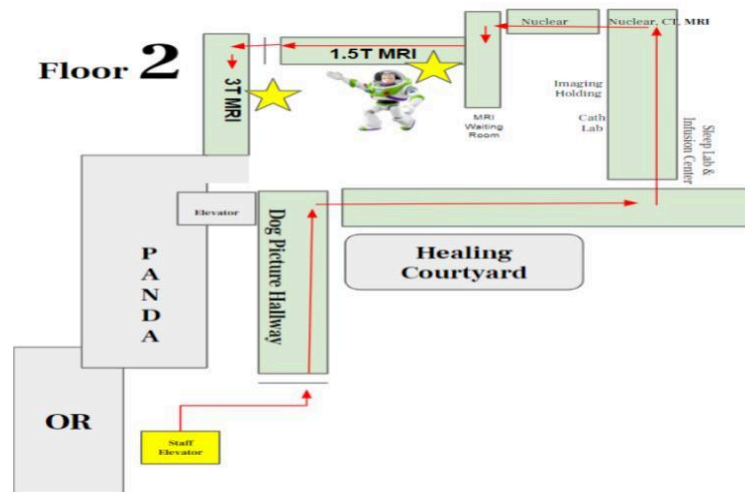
Floor 2

3T MRI

1.5T MRI

MRI Waiting Room

Nuclear

Nuclear, CT, MRI

Imaging Holding

Cath Lab

Sleep Lab & Infusion Center

Elevator

Dog Picture Hallway

Healing Courtyard

P A N D A

OR

Staff Elevator